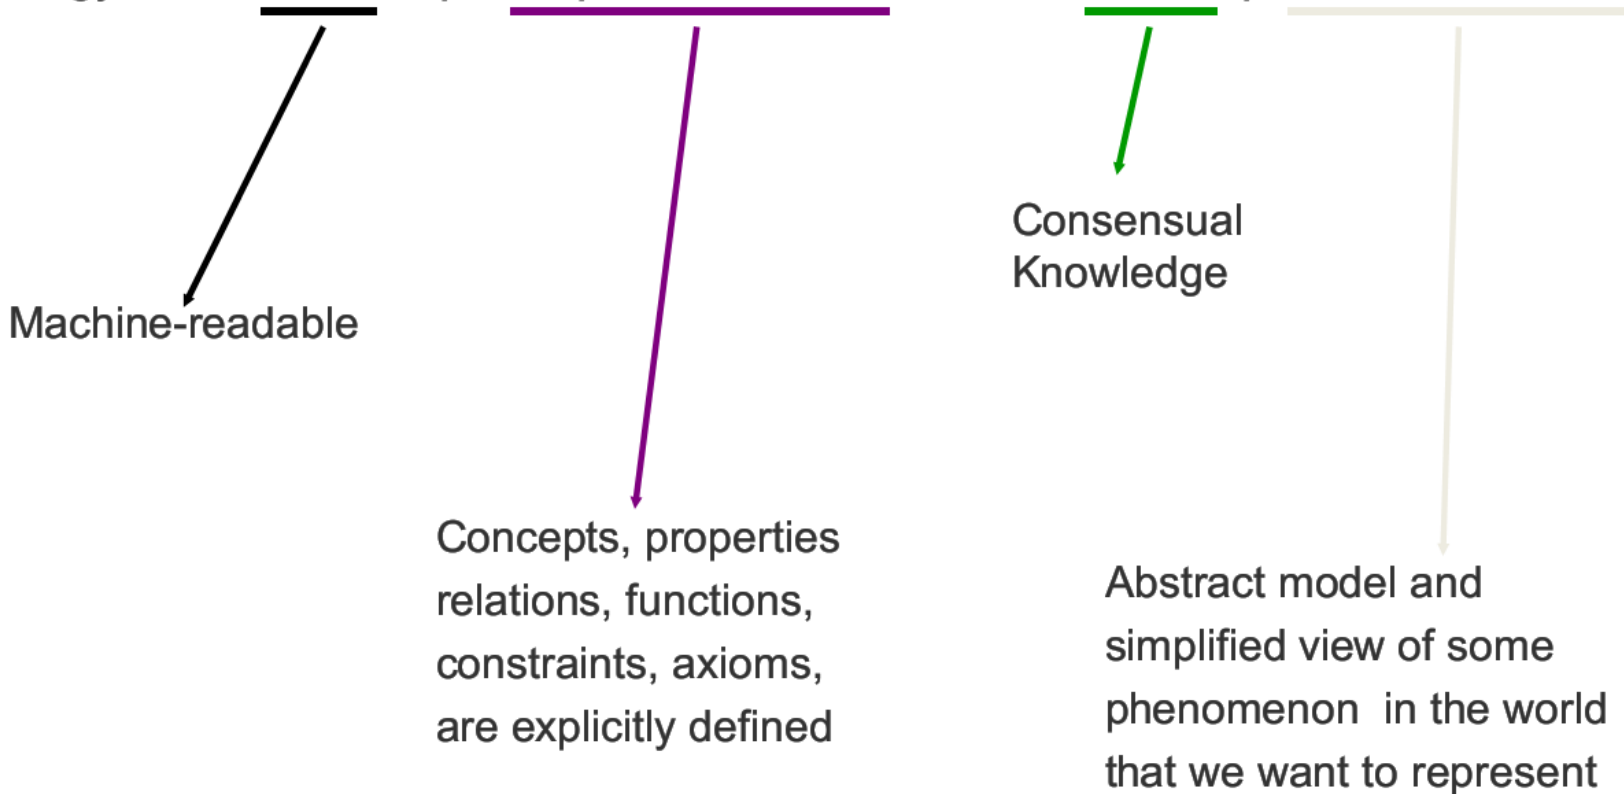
Consensual Knowledge

Machine-readable

Concepts, properties relations, functions, constraints, axioms, are explicitly defined

Abstract model and simplified view of some phenomenon in the world that we want to represent